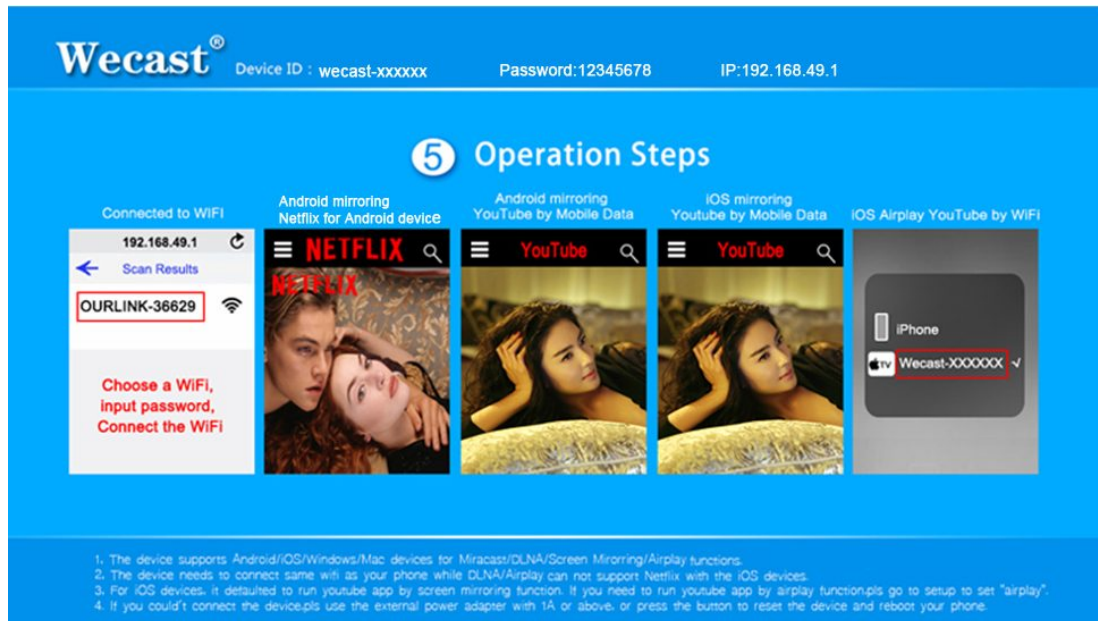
Wecast® Device ID：wecast-xxxxxx Password:12345678 IP:192.168.49.1

5 Operation Steps

Connected to WiFi

192.168.49.1

Scan Results

OURLINK-36629

Choose a WiFi, input password, Connect the WiFi

Android mirroring Netflix for Android device

NETFLIX

NETFLIX

Android mirroring YouTube by Mobile Data

YouTube

iOS mirroring Youtube by Mobile Data

YouTube

iOS Airplay YouTube by WiFi

iPhone

TV Wecast-XXXXXX ✓

1. The device supports Android/iOS/Windows/Mac devices for Miracast/DLNA/Screen Mirroring/Airplay functions.
2. The device needs to connect same wifi as your phone while DLNA/Airplay can not support Netflix with the iOS devices.
3. For iOS devices, it defaulted to run youtube app by screen mirroring function. If you need to run youtube app by airplay function,pls go to setup to set "airplay".
4. If you could't connect the device,pls use the external power adapter with 1A or above, or press the button to reset the device and reboot your phone.